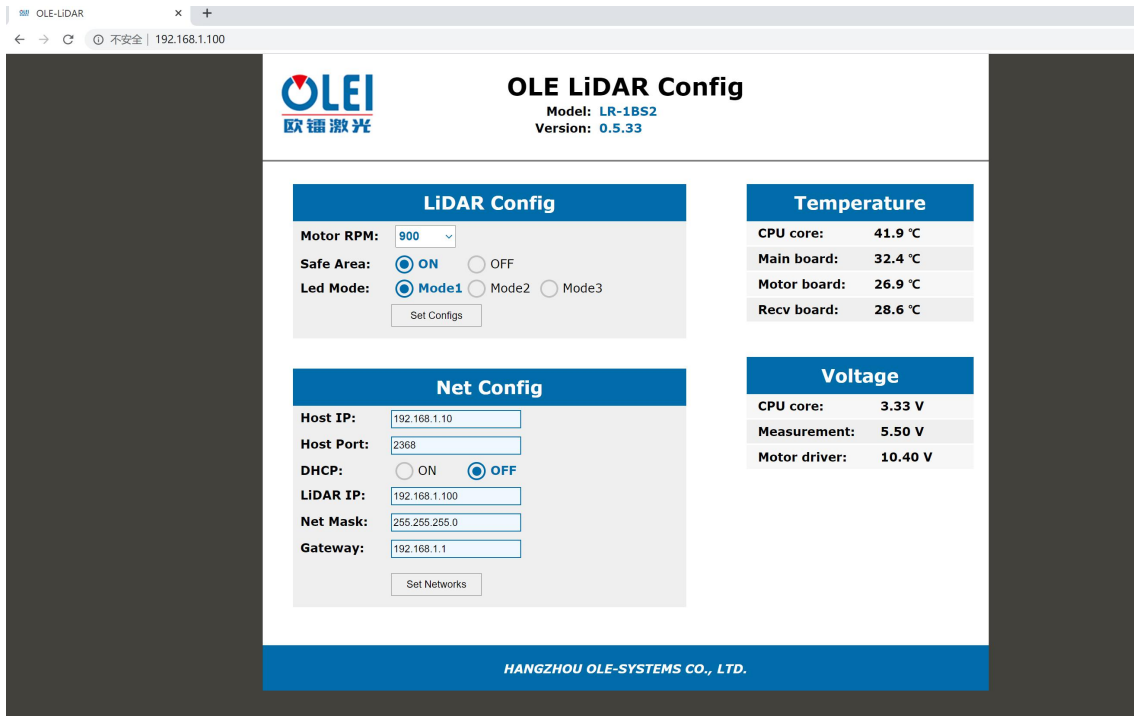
OLE-LiDAR ×
+
← → C ⓘ 不安全 | 192.168.1.100

OLEI
欧镭激光

OLE LiDAR Config
Model: LR-1BS2
Version: 0.5.33

LiDAR Config
Motor RPM: 900
Safe Area: ON OFF
Led Mode: Mode1 Mode2 Mode3
Set Configs

Temperature

| CPU core: | 41.9 ℃ |
|---|---|
| Main board: | 32.4 ℃ |
| Motor board: | 26.9 ℃ |
| Recv board: | 28.6 ℃ |

Net Config
Host IP: 192.168.1.10
Host Port: 2368
DHCP: ON OFF
LiDAR IP: 192.168.1.100
Net Mask: 255.255.255.0
Gateway: 192.168.1.1
Set Networks

Voltage

| CPU core: | 3.33 V |
|---|---|
| Measurement: | 5.50 V |
| Motor driver: | 10.40 V |

HANGZHOU OLE-SYSTEMS CO., LTD.